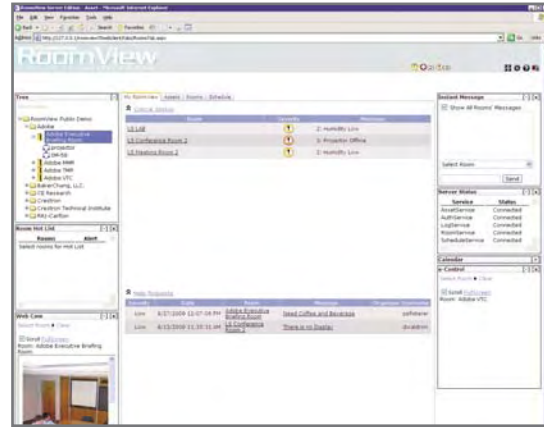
RoomView Server Edition - Asset - Microsoft Internet Explorer

File Edit View Favorites Tools Help

Back Search Favorites

Address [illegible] Go

RoomView

Tree

RoomView Public Demo
Adobe
Adobe Executive Briefing Room
Projector
DM-Sb
Adobe MMR
Adobe TMR
Adobe UTC
BakerChang, LLC
CE Research
Crestron
Crestron Technical Institute
RAJ-Carlton

Room Hot List

| Rooms | Alert |
|---|---|
| Select rooms for Hot List | |

Web Cam

Select Room ▸ Clear

Scroll Fullscreen
Room: Adobe Executive Briefing Room

My RoomView Assets Rooms Schedule

Critical Alarms

| Room | Severity | Message |
|---|---|---|
| LS Lab | | 2: Humidity Low |
| LS Conference Room 2 | | 5: Projector Offline |
| LS Meeting Room 2 | | 2: Humidity Low |

Help Requests

| Severity | Date | Room | Message | Organizer Username |
|---|---|---|---|---|
| Low | 8/17/2009 12:07:16 PM | Adobe Executive Briefing Room | Need Coffee and Beverage | saltmarsr |
| Low | 8/13/2009 11:35:31 AM | LS Conference Room 2 | There is no Display | dvaldron |

Instant Message

Show All Rooms' Messages

Select Room

Send

Server Status

| Service | Status |
|---|---|
| AssetService | Connected |
| AuthService | Connected |
| LogService | Connected |
| RoomService | Connected |
| ScheduleService | Connected |

Calendar

e-Control

Select Room ▸ Clear

Scroll Fullscreen
Room: Adobe UTC